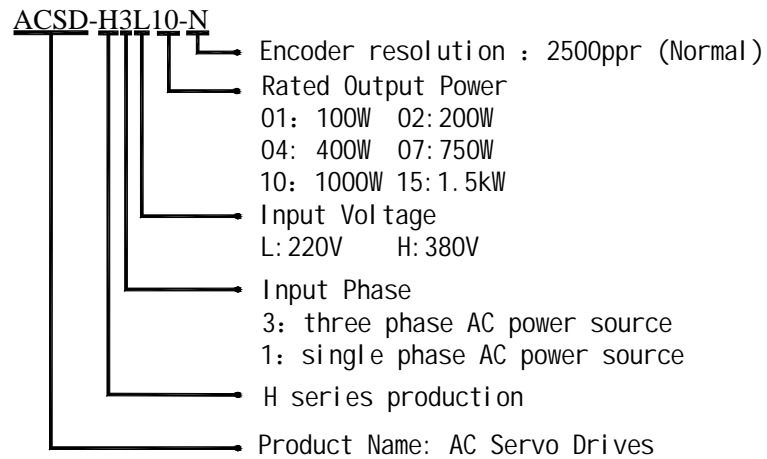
ACSD-H3L10-N

Encoder resolution : 2500ppr (Normal)

Rated Output Power
01：100W 02:200W
04: 400W 07:750W
10：1000W 15:1.5kW

Input Voltage
L:220V H:380V

Input Phase
3：three phase AC power source
1：single phase AC power source

H series production

Product Name: AC Servo Drives